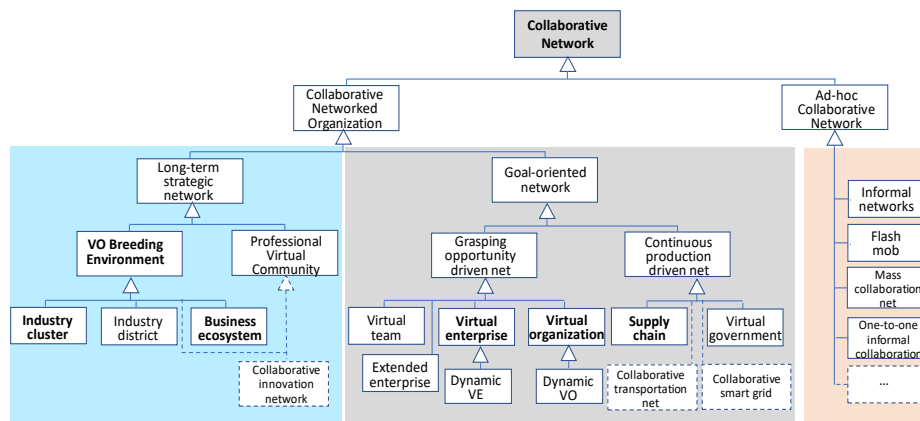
Collaborative Network

Collaborative Networked Organization

Ad-hoc Collaborative Network

Long-term strategic network

Goal-oriented network

VO Breeding Environment

Professional Virtual Community

Grasping opportunity driven net

Continuous production driven net

Industry cluster

Industry district

Business ecosystem

Collaborative innovation network

Virtual team

Extended enterprise

Virtual enterprise

Dynamic VE

Virtual organization

Dynamic VO

Supply chain

Collaborative transportation net

Virtual government

Collaborative smart grid

Informal networks

Flash mob

Mass collaboration net

One-to-one informal collaboration

...